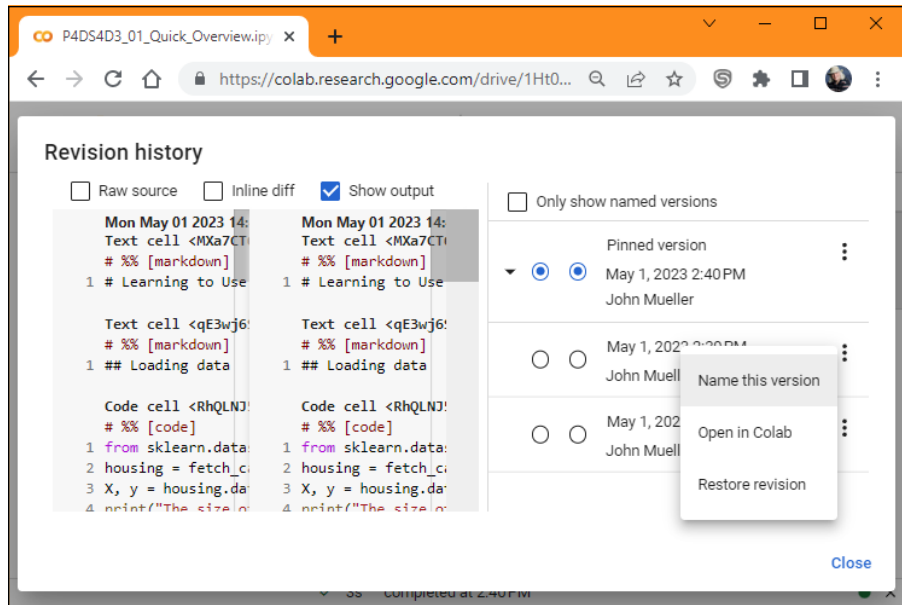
P4DS4D3_01_Quick_Overview.ipy ×

+

https://colab.research.google.com/drive/1Ht0...

Revision history

Raw source

Inline diff

Show output

Mon May 01 2023 14:
Text cell <MXa7CT
# %% [markdown]
1 # Learning to Use

Text cell <qE3wj6
# %% [markdown]
1 ## Loading data

Code cell <RhQLNJ
# %% [code]
1 from sklearn.datas
2 housing = fetch_ca
3 X, y = housing.da
4 print("The size o

Mon May 01 2023 14:
Text cell <MXa7CT
# %% [markdown]
1 # Learning to Use

Text cell <qE3wj6
# %% [markdown]
1 ## Loading data

Code cell <RhQLNJ
# %% [code]
1 from sklearn.datas
2 housing = fetch_ca
3 X, y = housing.da
4 print("The size o

Only show named versions

Pinned version
May 1, 2023 2:40 PM
John Mueller

May 1, 202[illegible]
John Muell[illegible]

May 1, 202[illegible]
John Muell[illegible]

Name this version

Open in Colab

Restore revision

Close

3s completed at 2:40 PM